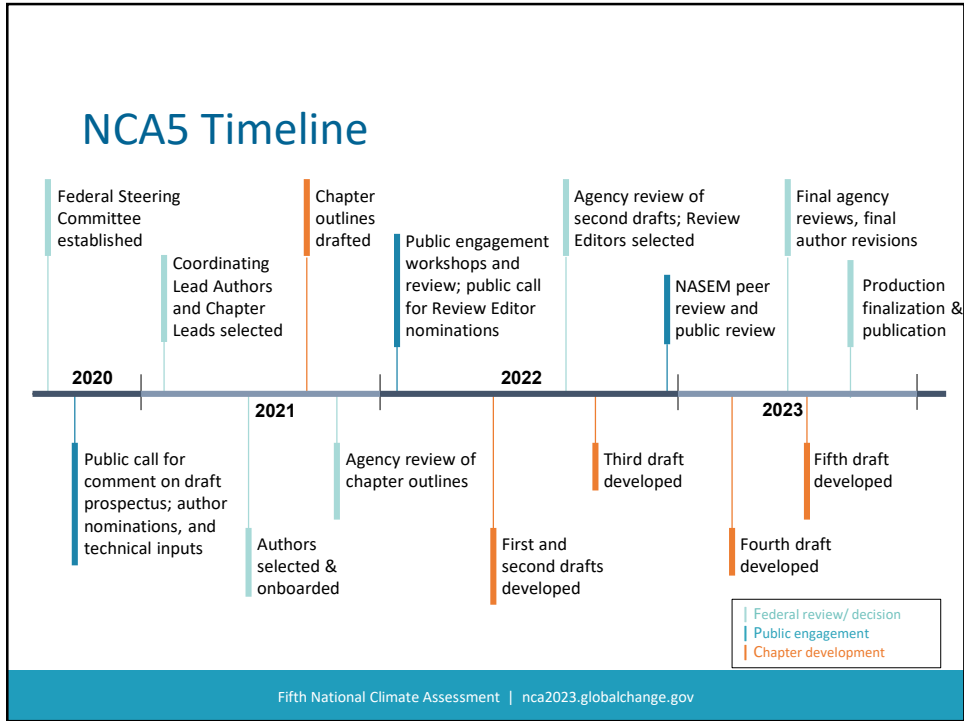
NCA5 Timeline

Federal Steering Committee established

Coordinating Lead Authors and Chapter Leads selected

Chapter outlines drafted

Public engagement workshops and review; public call for Review Editor nominations

Agency review of second drafts; Review Editors selected

NASEM peer review and public review

Final agency reviews, final author revisions

Production finalization & publication

2020

2021

2022

2023

Public call for comment on draft prospectus; author nominations, and technical inputs

Authors selected & onboarded

Agency review of chapter outlines

First and second drafts developed

Third draft developed

Fourth draft developed

Fifth draft developed

Federal review/ decision
Public engagement
Chapter development

Fifth National Climate Assessment | nca2023.globalchange.gov